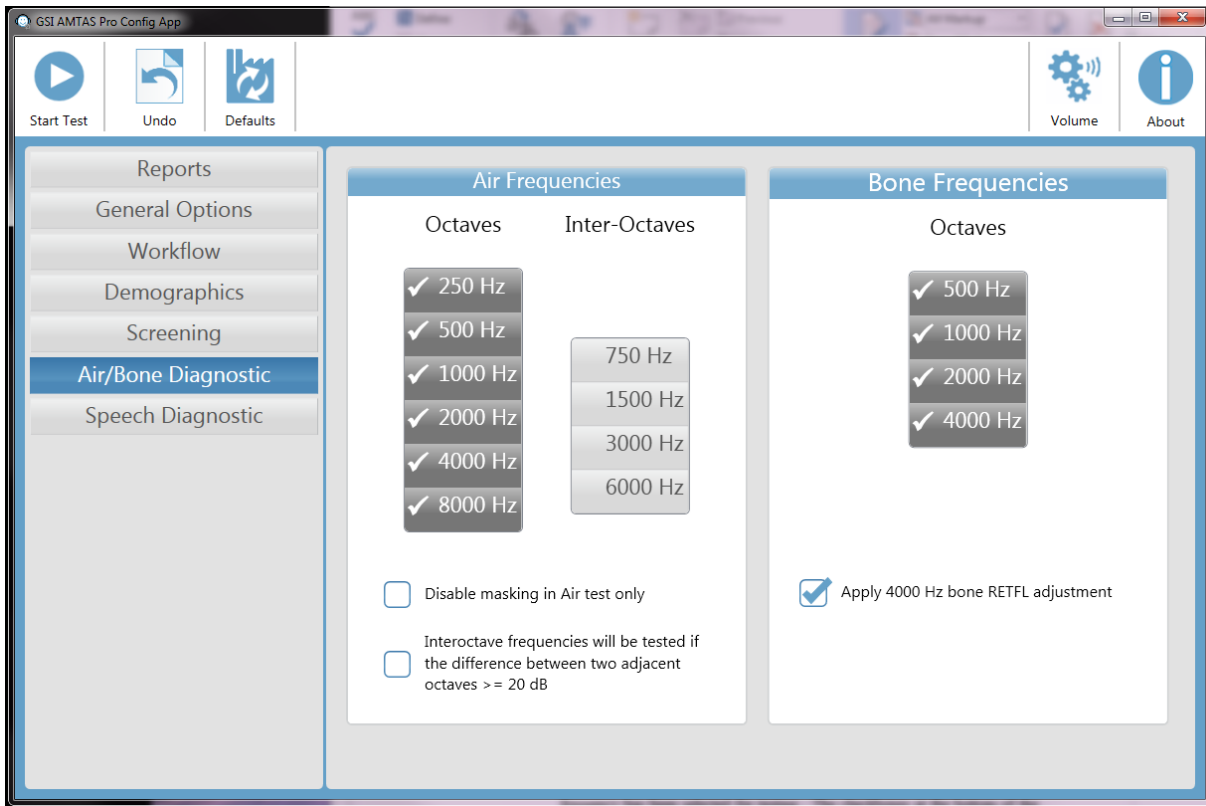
GSI AMTAS Pro Config App

Start Test

Undo

Defaults

Volume

About

Reports

General Options

Workflow

Demographics

Screening

Air/Bone Diagnostic

Speech Diagnostic

Air Frequencies

Octaves

Inter-Octaves

✓ 250 Hz

✓ 500 Hz

✓ 1000 Hz

✓ 2000 Hz

✓ 4000 Hz

✓ 8000 Hz

750 Hz

1500 Hz

3000 Hz

6000 Hz

Disable masking in Air test only

Interoctave frequencies will be tested if the difference between two adjacent octaves >= 20 dB

Bone Frequencies

Octaves

✓ 500 Hz

✓ 1000 Hz

✓ 2000 Hz

✓ 4000 Hz

Apply 4000 Hz bone RETFL adjustment